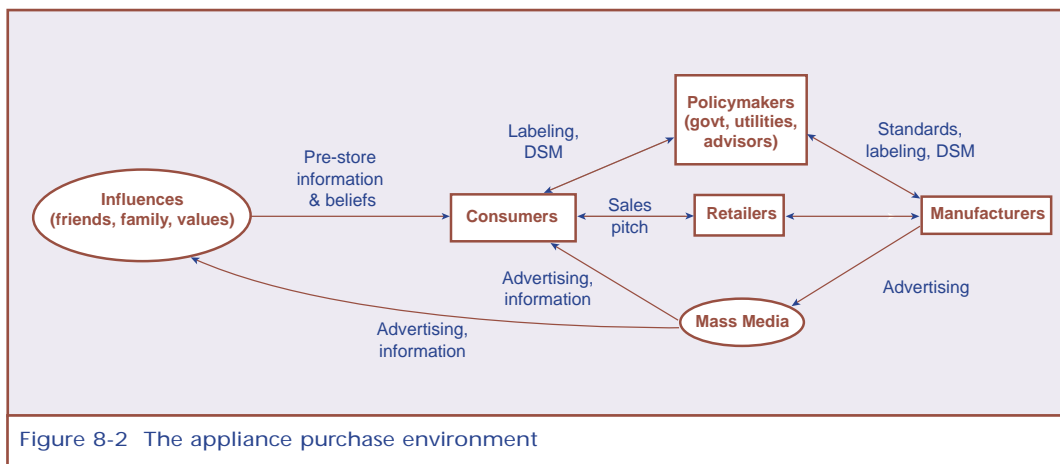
Policymakers (govt, utilities, advisors)

Labeling, DSM

Standards, labeling, DSM

Pre-store information & beliefs

Influences (friends, family, values)

Consumers

Sales pitch

Retailers

Manufacturers

Advertising, information

Advertising

Mass Media

Advertising, information

Figure 8-2 The appliance purchase environment